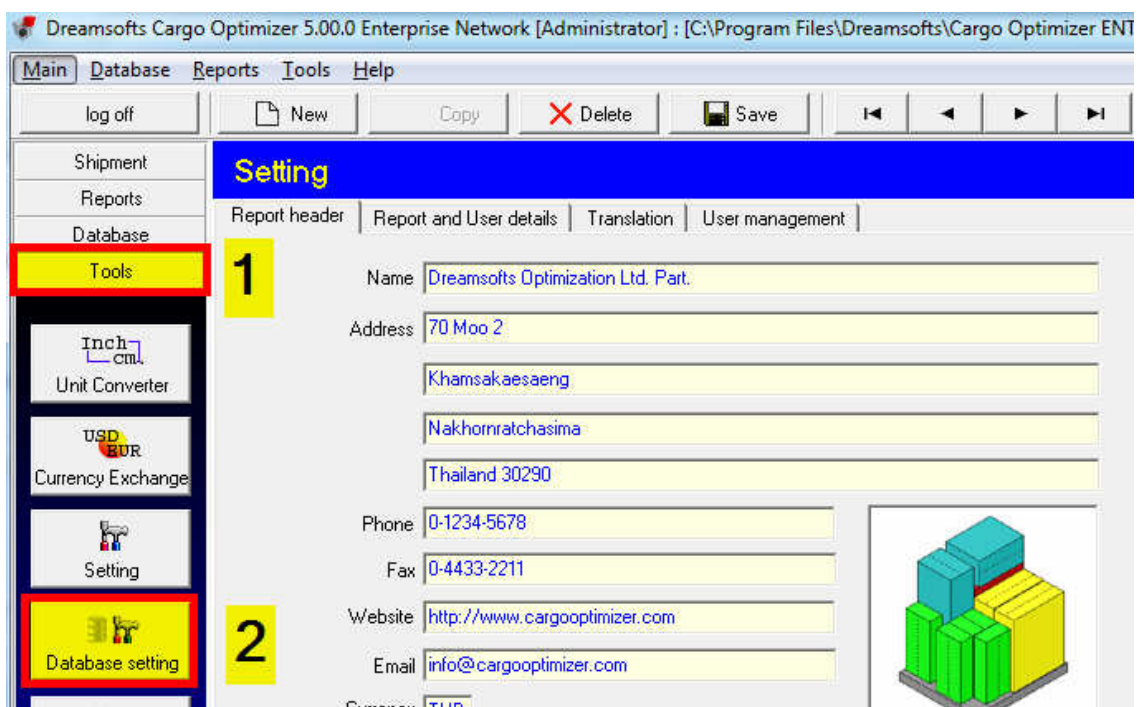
Dreamsofts Cargo Optimizer 5.00.0 Enterprise Network [Administrator] : [C:\Program Files\Dreamsofts\Cargo Optimizer ENT

Main Database Reports Tools Help

log off

New

Copy

Delete

Save

Shipment

Reports

Database

Tools

Inch
cm
Unit Converter

USD
EUR
Currency Exchange

Setting

Database setting

Setting

Report header | Report and User details | Translation | User management

1

Name Dreamsofts Optimization Ltd. Part.

Address 70 Moo 2

Khamsakaesaeng

Nakhornratchasima

Thailand 30290

Phone 0-1234-5678

Fax 0-4433-2211

2

Website http://www.cargooptimizer.com

Email info@cargooptimizer.com

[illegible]